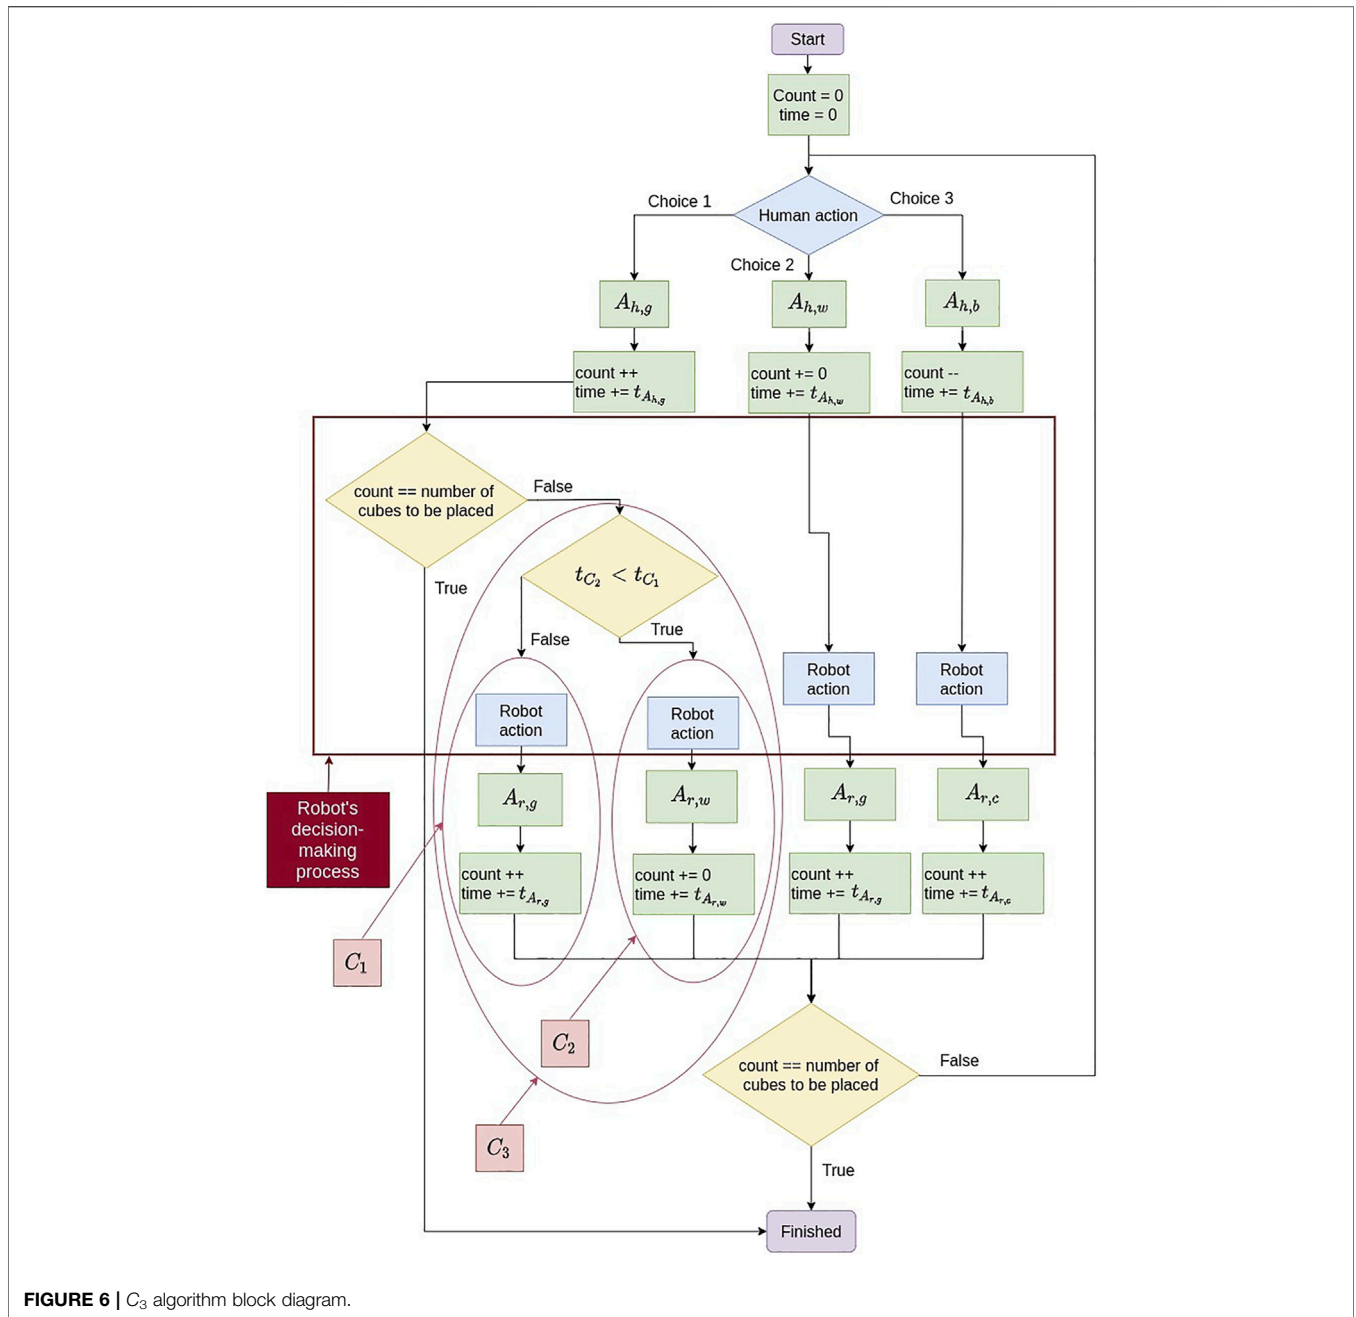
Start

Count = 0
time = 0

Choice 1

Human action

Choice 3

Choice 2

$A_{h,g}$

$A_{h,w}$

$A_{h,b}$

count ++
time += $t_{A_{h,g}}$

count += 0
time += $t_{A_{h,w}}$

count --
time += $t_{A_{h,b}}$

count == number of cubes to be placed

False

True

$t_{C_2} < t_{C_1}$

False

True

Robot action

Robot action

Robot action

Robot action

Robot's decision-making process

$A_{r,g}$

$A_{r,w}$

$A_{r,g}$

$A_{r,c}$

count ++
time += $t_{A_{r,g}}$

count += 0
time += $t_{A_{r,w}}$

count ++
time += $t_{A_{r,g}}$

count ++
time += $t_{A_{r,c}}$

$C_1$

$C_2$

$C_3$

count == number of cubes to be placed

False

True

Finished

**FIGURE 6 |** $C_3$ algorithm block diagram.